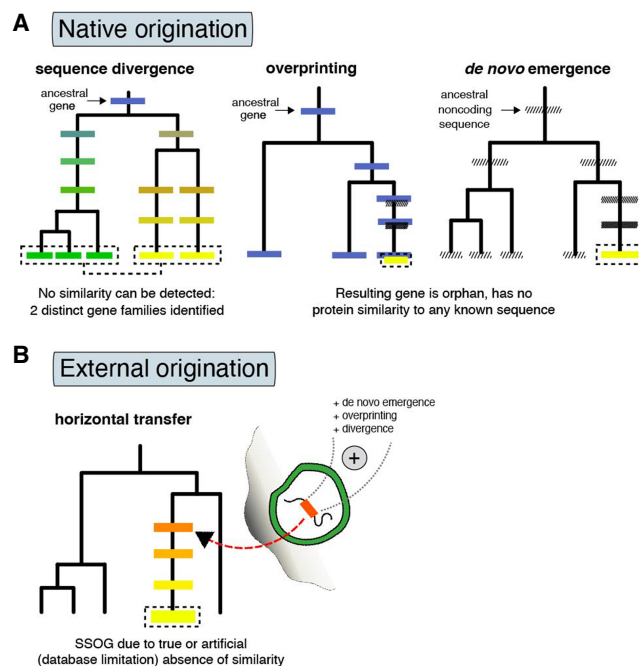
A Native origination

sequence divergence

ancestral gene

overprinting

ancestral gene

de novo emergence

ancestral noncoding sequence

No similarity can be detected: 2 distinct gene families identified

Resulting gene is orphan, has no protein similarity to any known sequence

B External origination

horizontal transfer

+ de novo emergence
+ overprinting
+ divergence

+

SSOG due to true or artificial (database limitation) absence of similarity